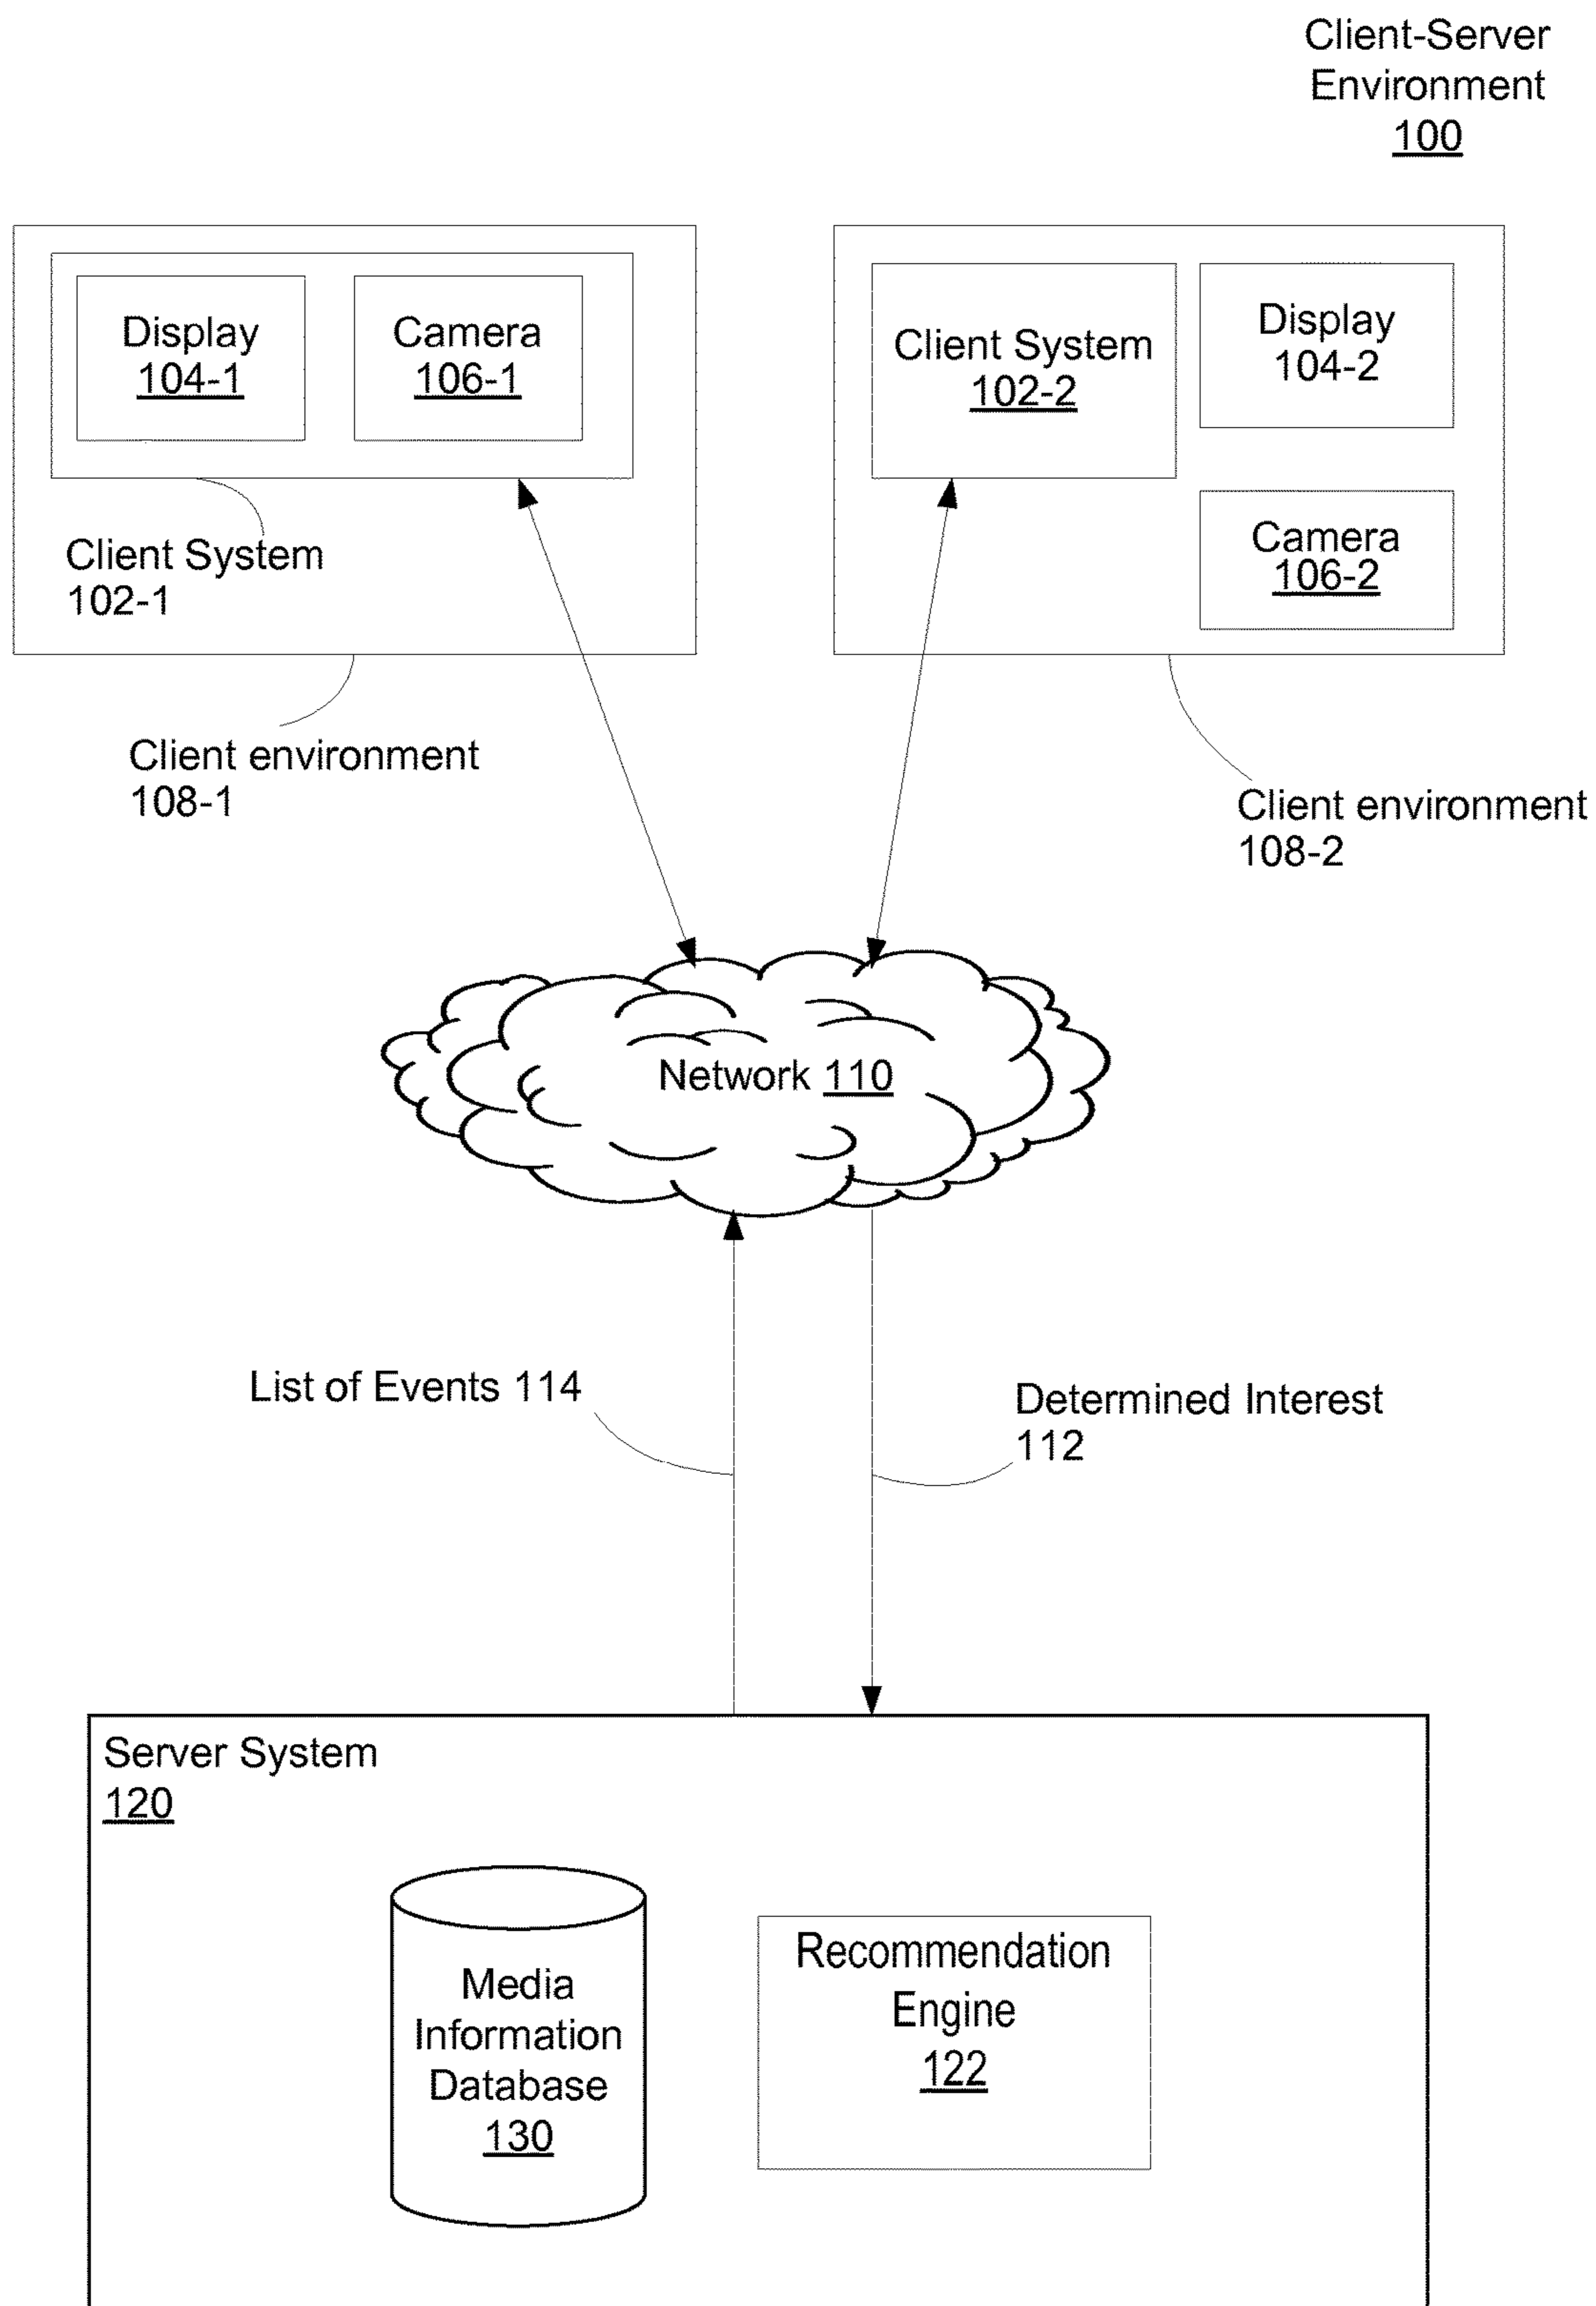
Client-Server Environment 100

Display 104-1

Camera 106-1

Client System 102-1

Client environment 108-1

Client System 102-2

Display 104-2

Camera 106-2

Client environment 108-2

Network 110

List of Events 114

Determined Interest 112

Server System 120

Media Information Database 130

Recommendation Engine 122